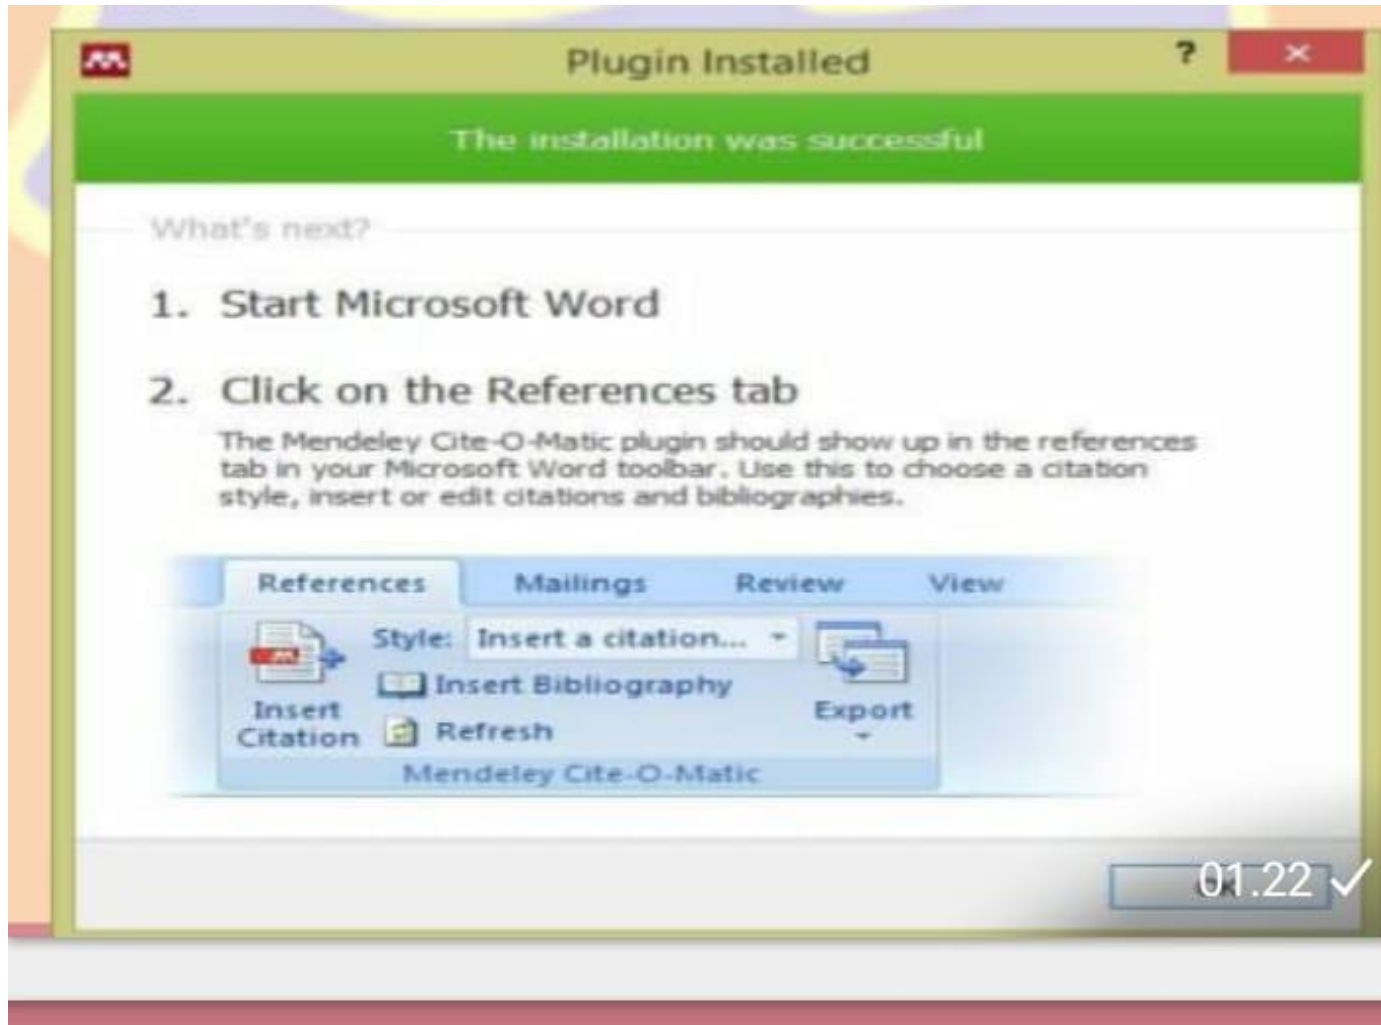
Plugin Installed

?

×

The installation was successful

What's next?

1. Start Microsoft Word

2. Click on the References tab

The Mendeley Cite-O-Matic plugin should show up in the references tab in your Microsoft Word toolbar. Use this to choose a citation style, insert or edit citations and bibliographies.

References Mailings Review View

Insert Citation

Style: Insert a citation...

Insert Bibliography

Refresh

Export

Mendeley Cite-O-Matic

01.22 ✓